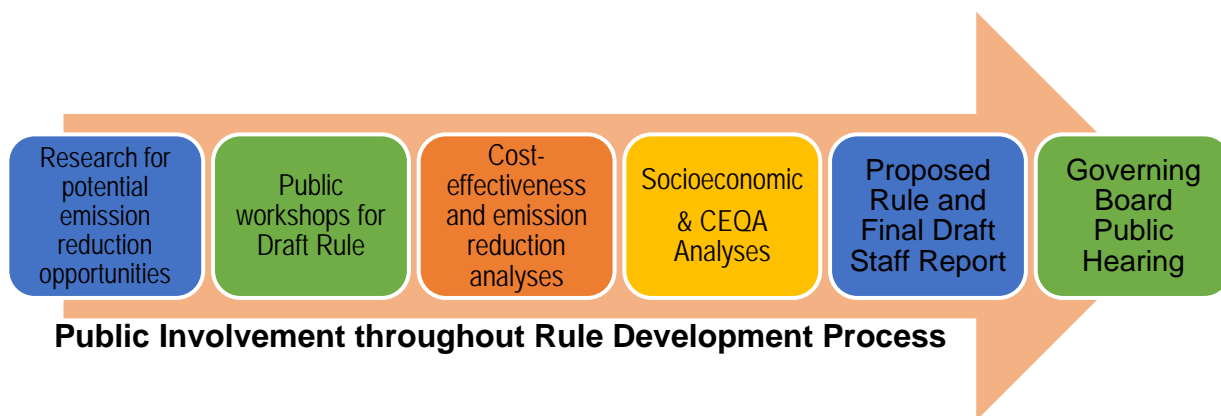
Research for potential emission reduction opportunities

Public workshops for Draft Rule

Cost-effectiveness and emission reduction analyses

Socioeconomic & CEQA Analyses

Proposed Rule and Final Draft Staff Report

Governing Board Public Hearing

Public Involvement throughout Rule Development Process